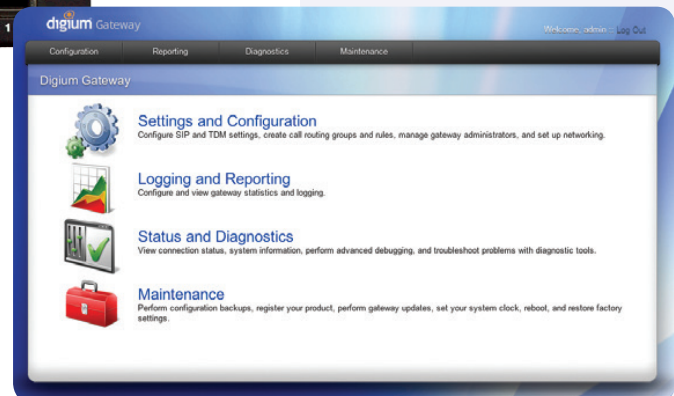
1

digium Gateway

Welcome, admin Log Out

Configuration | Reporting | Diagnostics | Maintenance

Digium Gateway

Settings and Configuration
Configure SIP and TDM settings, create call routing groups and rules, manage gateway administrators, and set up networking.

Logging and Reporting
Configure and view gateway statistics and logging.

Status and Diagnostics
View connection status, system information, perform advanced debugging, and troubleshoot problems with diagnostic tools.

Maintenance
Perform configuration backups, register your product, perform gateway updates, set your system clock, reboot, and restore factory settings.